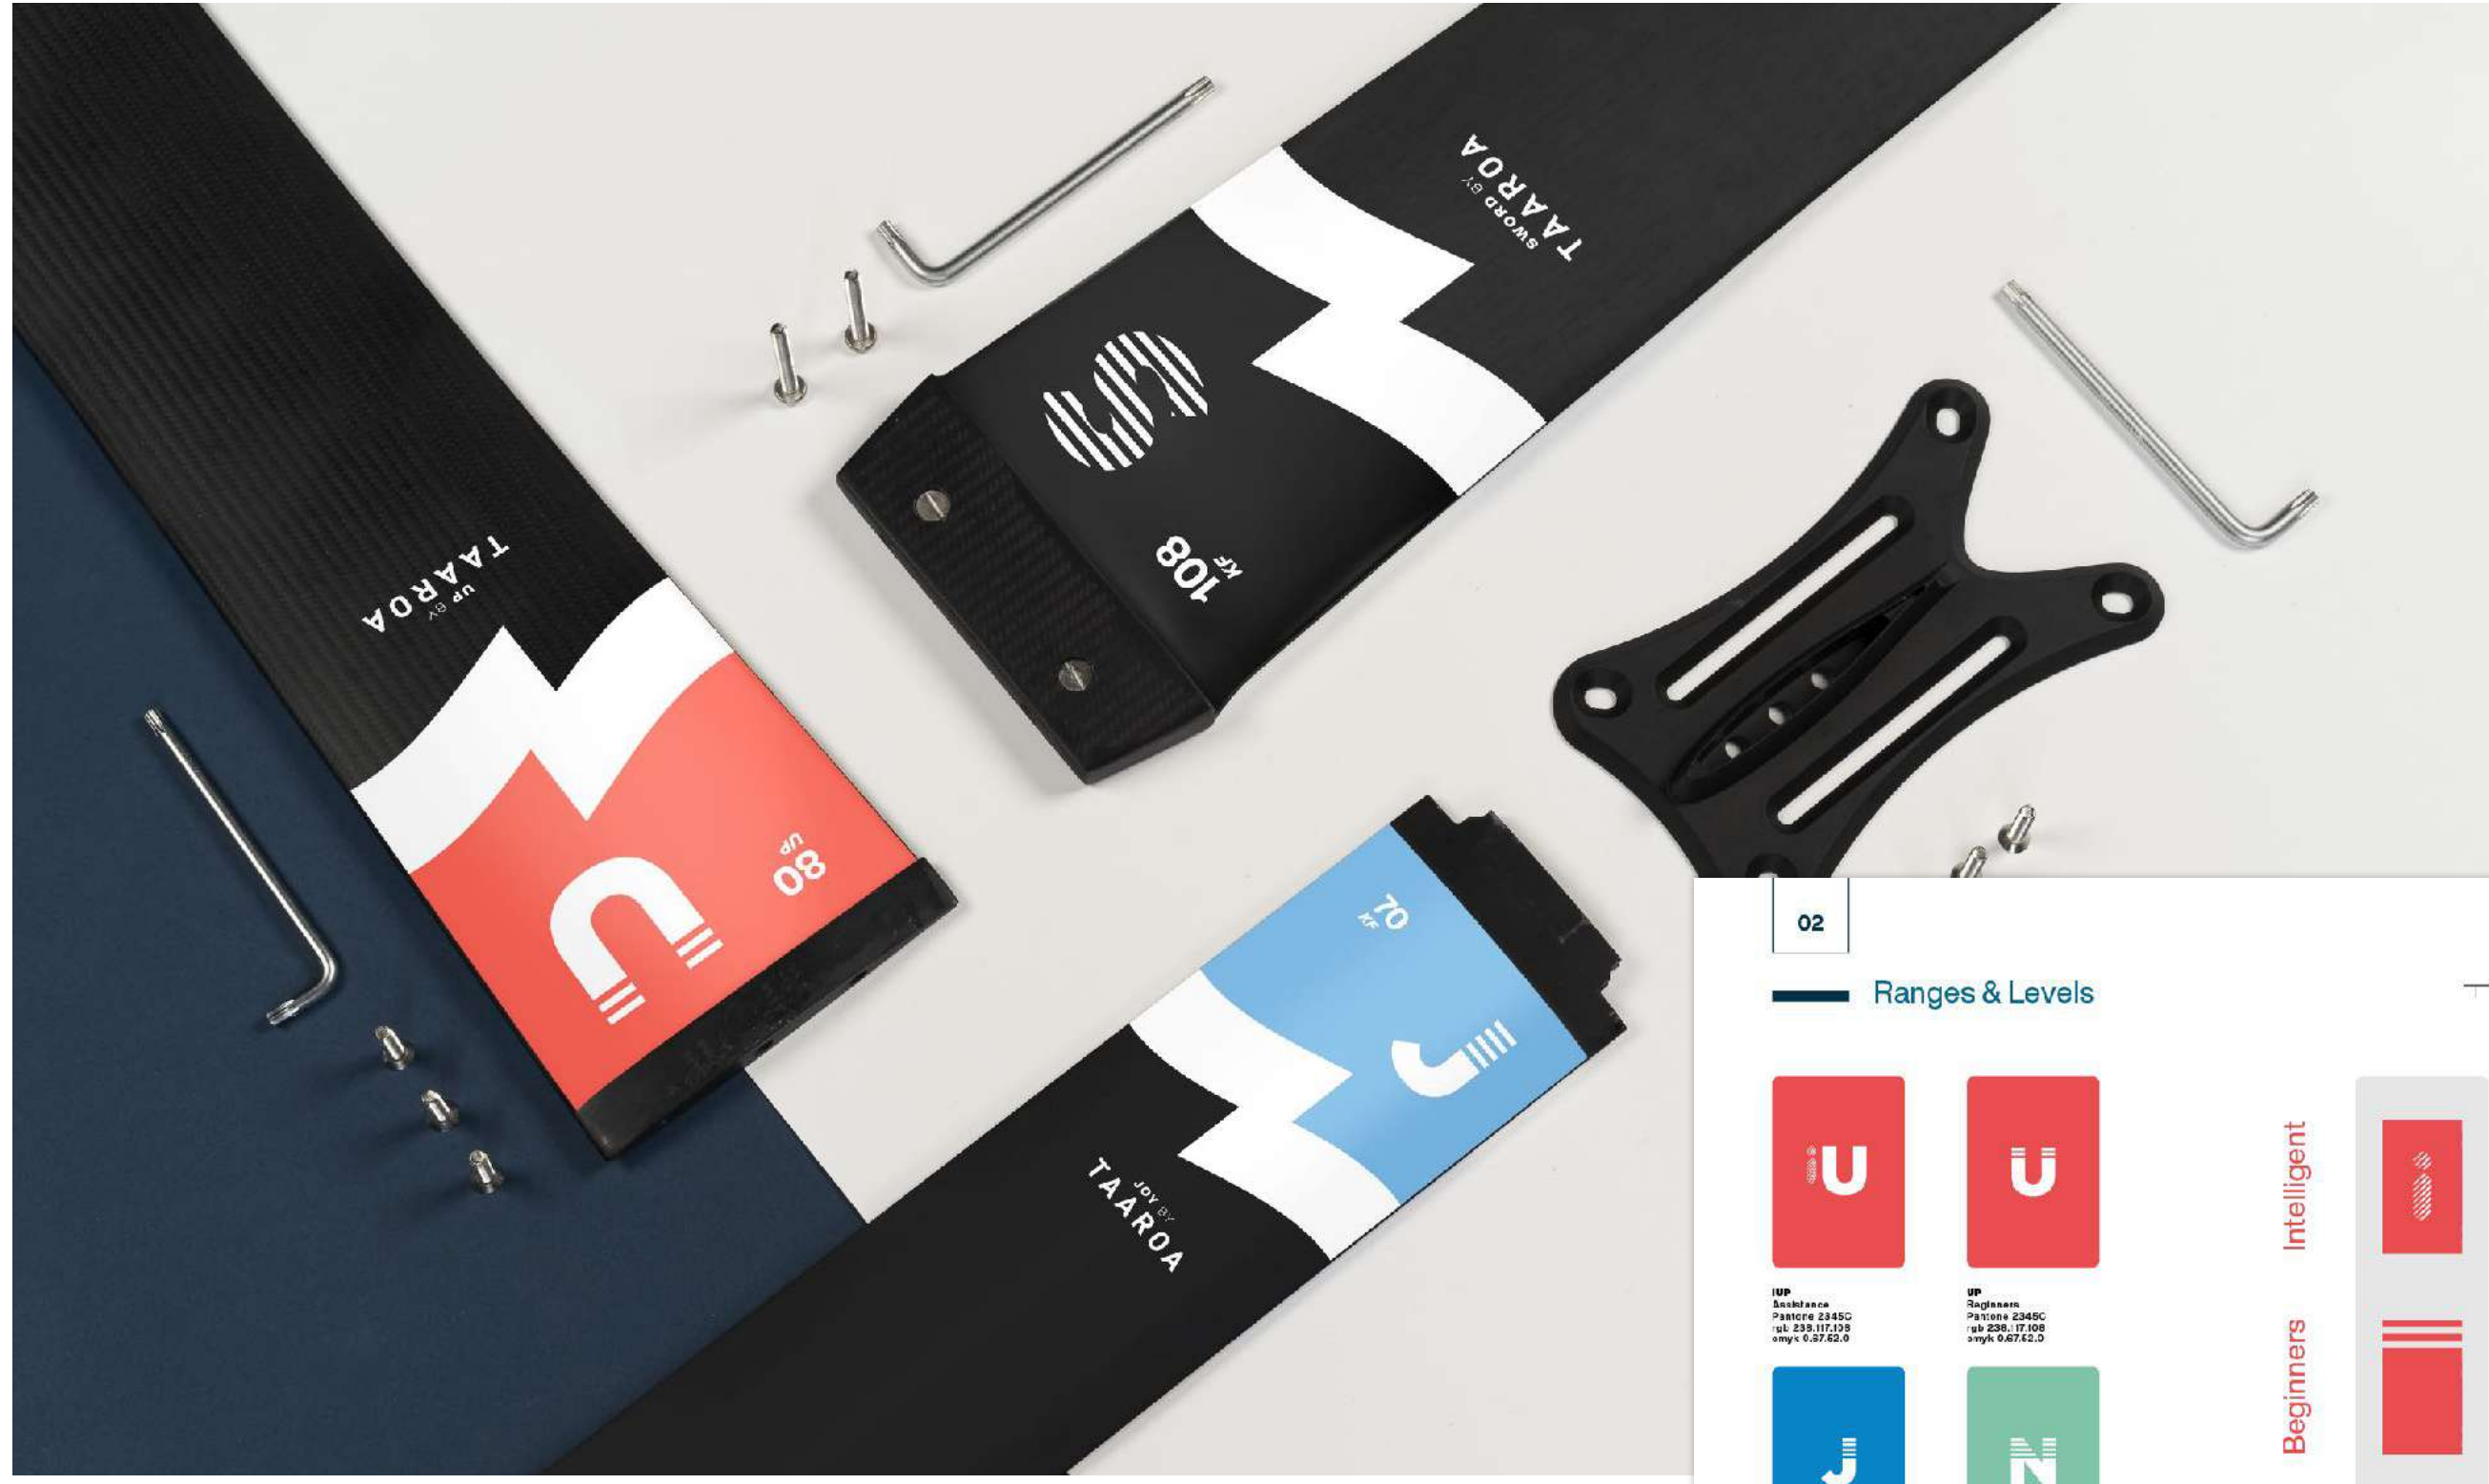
TAAROA
UP BY

80
UP

SWORD BY
TAAROA

108
KF

70
KF

JOY BY
TAAROA

02

Ranges & Levels

IUP
Assistance
Pantone 2345C
rgb 239.117.108
cmyk 0.67.62.0

UP
Beginners
Pantone 2345C
rgb 236.117.108
cmyk 0.67.62.0

Intelligent

Beginners